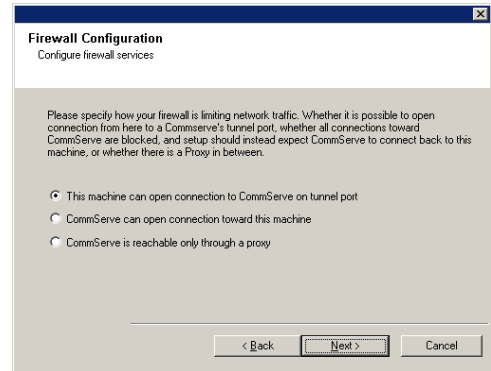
Firewall Configuration
Configure firewall services

Please specify how your firewall is limiting network traffic. Whether it is possible to open connection from here to a Commserve's tunnel port, whether all connections toward CommServe are blocked, and setup should instead expect CommServe to connect back to this machine, or whether there is a Proxy in between.

This machine can open connection to CommServe on tunnel port

CommServe can open connection toward this machine

CommServe is reachable only through a proxy

< Back
Next >
Cancel